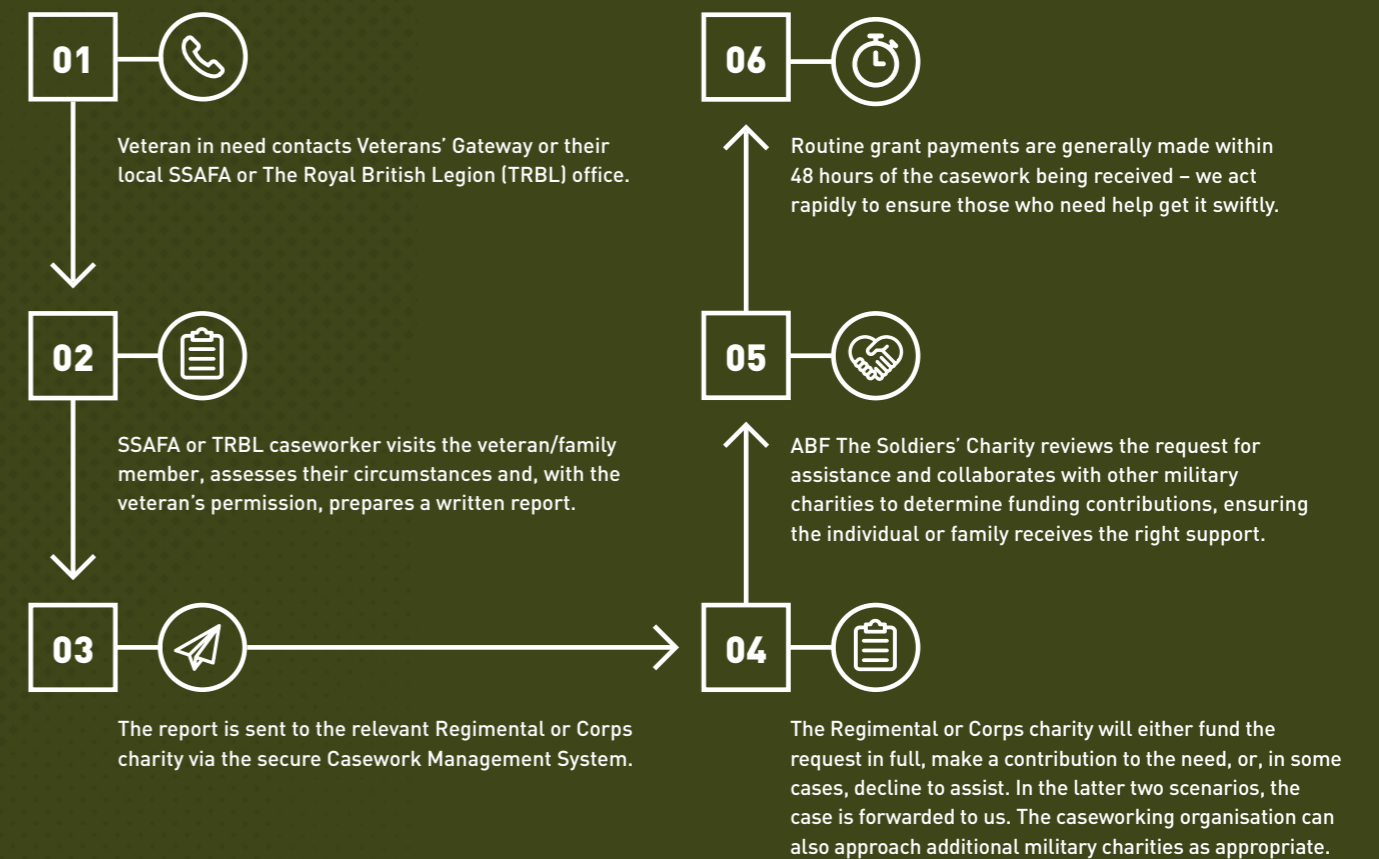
01

Veteran in need contacts Veterans' Gateway or their local SSAFA or The Royal British Legion (TRBL) office.

02

SSAFA or TRBL caseworker visits the veteran/family member, assesses their circumstances and, with the veteran's permission, prepares a written report.

03

The report is sent to the relevant Regimental or Corps charity via the secure Casework Management System.

04

The Regimental or Corps charity will either fund the request in full, make a contribution to the need, or, in some cases, decline to assist. In the latter two scenarios, the case is forwarded to us. The caseworking organisation can also approach additional military charities as appropriate.

05

ABF The Soldiers' Charity reviews the request for assistance and collaborates with other military charities to determine funding contributions, ensuring the individual or family receives the right support.

06

Routine grant payments are generally made within 48 hours of the casework being received – we act rapidly to ensure those who need help get it swiftly.